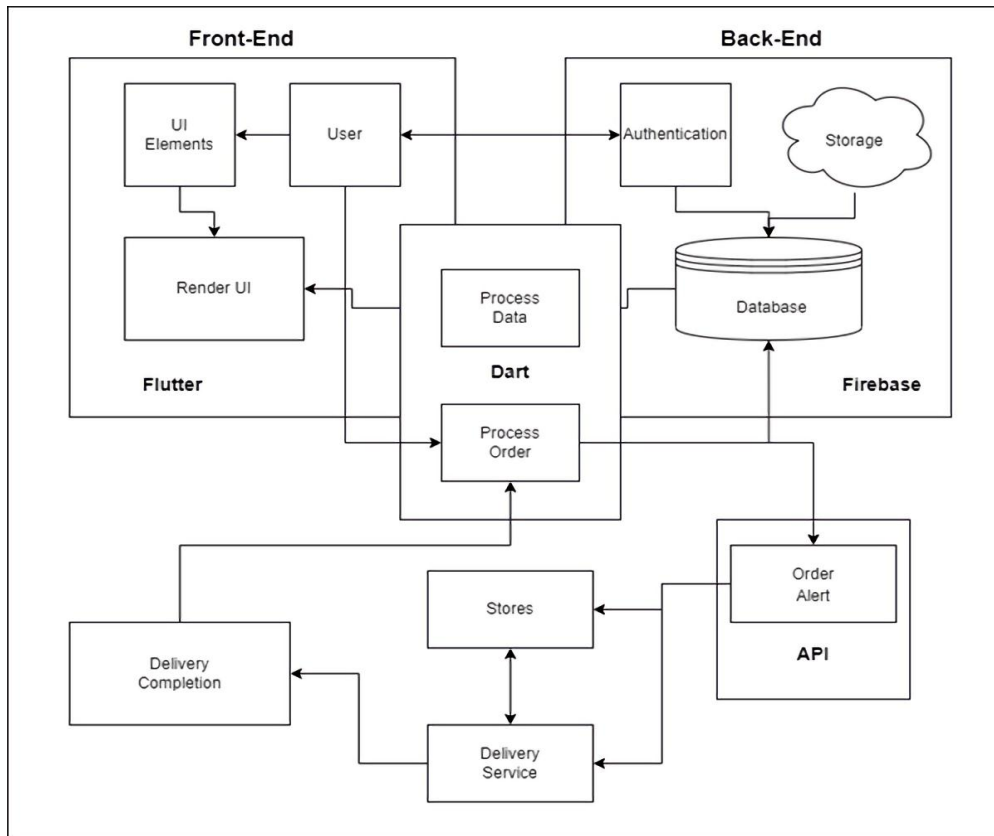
Front-End

Back-End

UI Elements

User

Authentication

Storage

Render UI

Process Data

Database

Flutter

Dart

Firebase

Process Order

Order Alert

Stores

API

Delivery Completion

Delivery Service